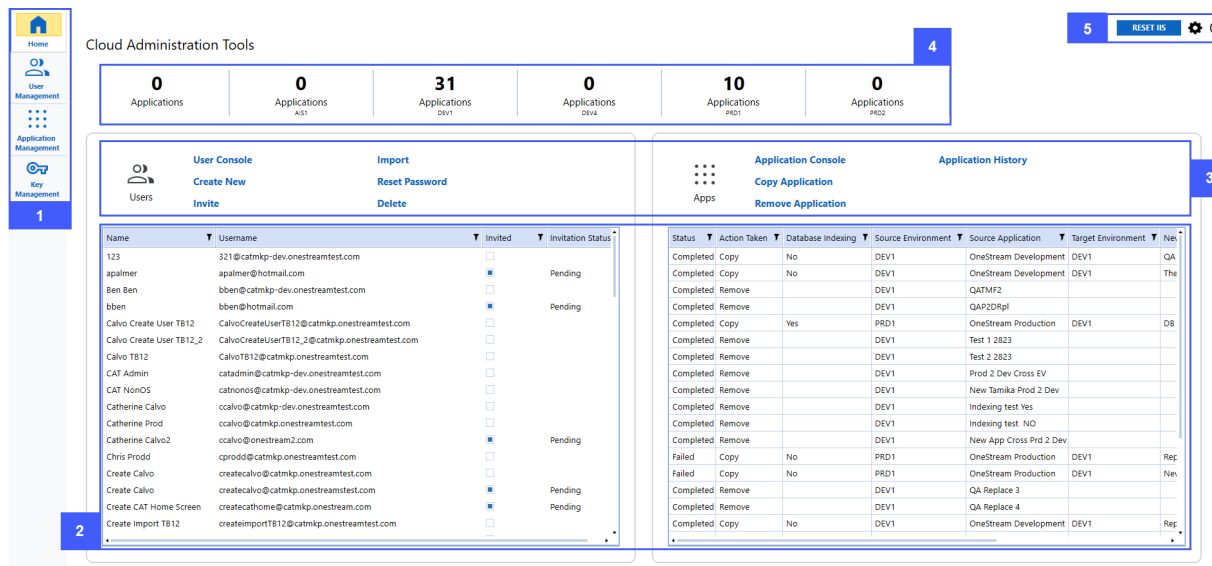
Home

User Management

Application Management

Key Management

1

Cloud Administration Tools

4

5 RESET IIS

| 0 Applications | 0 Applications AIS1 | 31 Applications DEV1 | 0 Applications DEV4 | 10 Applications PRD1 | 0 Applications PRD2 |
|---|---|---|---|---|---|

Users
User Console
Create New
Invite
Import
Reset Password
Delete

Apps
Application Console
Copy Application
Remove Application
Application History

3

| Name | Username | Invited | Invitation Status |
|---|---|---|---|
| 123 | 321@catmkp-dev.onestreamtest.com | | |
| apalmer | apalmer@hotmail.com | ■ | Pending |
| Ben Ben | bben@catmkp-dev.onestreamtest.com | | |
| bben | bben@hotmail.com | ■ | Pending |
| Calvo Create User TB12 | CalvoCreateUserTB12@catmkp.onestreamtest.com | | |
| Calvo Create User TB12_2 | CalvoCreateUserTB12_2@catmkp.onestreamtest.com | | |
| Calvo TB12 | CalvoTB12@catmkp.onestreamtest.com | | |
| CAT Admin | catadmin@catmkp-dev.onestreamtest.com | | |
| CAT NonOS | catnonos@catmkp-dev.onestreamtest.com | | |
| Catherine Calvo | ccalvo@catmkp-dev.onestreamtest.com | | |
| Catherine Prod | ccalvo@catmkp.onestreamtest.com | | |
| Catherine Calvo2 | ccalvo@onestream2.com | ■ | Pending |
| Chris Prodd | cprodd@catmkp.onestreamtest.com | | |
| Create Calvo | createcalvo@catmkp.onestreamtest.com | | |
| Create Calvo | createcalvo@catmkp.onestreamstest.com | ■ | Pending |
| Create CAT Home Screen | createcathome@catmkp.onestream.com | ■ | Pending |
| Create Import TB12 | createimportTB12@catmkp.onestreamtest.com | | |

2

| Status | Action Taken | Database Indexing | Source Environment | Source Application | Target Environment | Ne |
|---|---|---|---|---|---|---|
| Completed | Copy | No | DEV1 | OneStream Development | DEV1 | QA |
| Completed | Copy | No | DEV1 | OneStream Development | DEV1 | The |
| Completed | Remove | | DEV1 | QATMF2 | | |
| Completed | Remove | | DEV1 | QAP2DRpl | | |
| Completed | Copy | Yes | PRD1 | OneStream Production | DEV1 | DB |
| Completed | Remove | | DEV1 | Test 1 2823 | | |
| Completed | Remove | | DEV1 | Test 2 2823 | | |
| Completed | Remove | | DEV1 | Prod 2 Dev Cross EV | | |
| Completed | Remove | | DEV1 | New Tamika Prod 2 Dev | | |
| Completed | Remove | | DEV1 | Indexing test Yes | | |
| Completed | Remove | | DEV1 | Indexing test NO | | |
| Completed | Remove | | DEV1 | New App Cross Prd 2 Dev | | |
| Failed | Copy | No | PRD1 | OneStream Production | DEV1 | Rep |
| Failed | Copy | No | PRD1 | OneStream Production | DEV1 | Nev |
| Completed | Remove | | DEV1 | QA Replace 3 | | |
| Completed | Remove | | DEV1 | QA Replace 4 | | |
| Completed | Copy | No | DEV1 | OneStream Development | DEV1 | Rep |